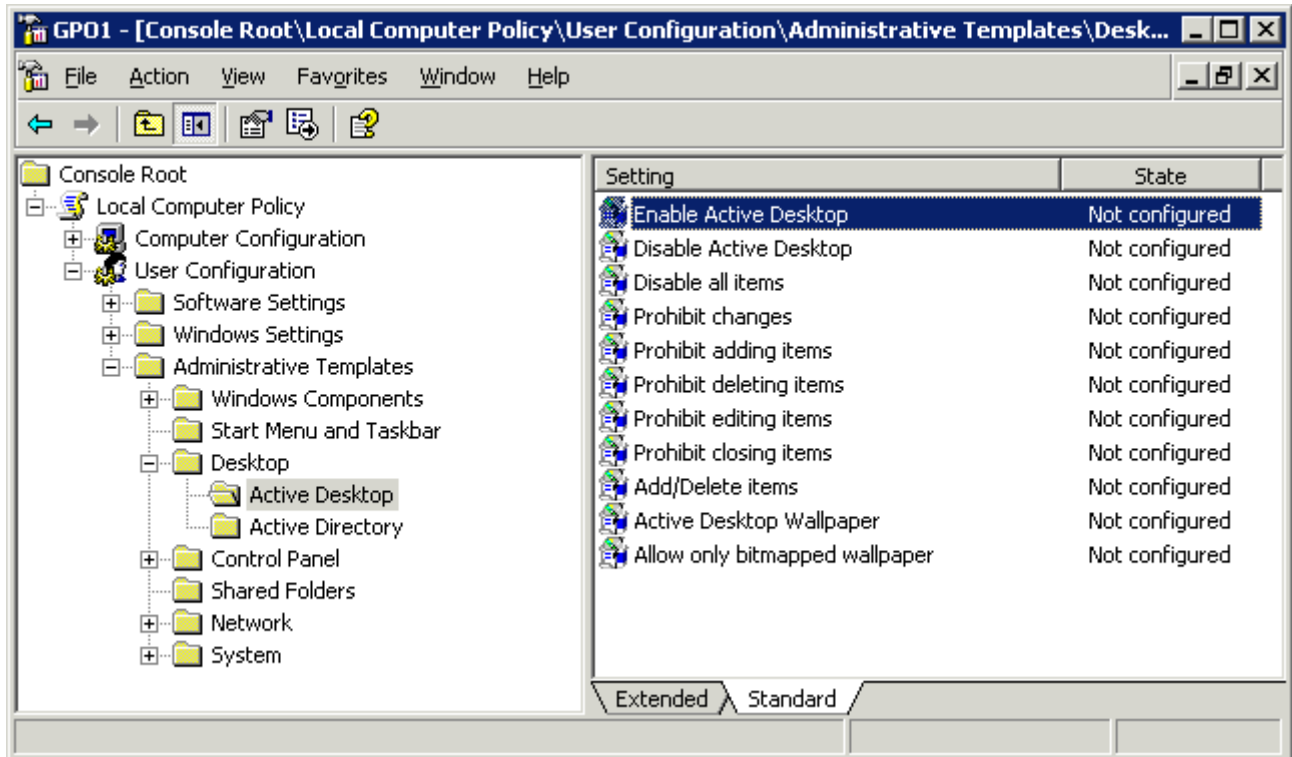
GPO1 - [Console Root\Local Computer Policy\User Configuration\Administrative Templates\Desk...

File Action View Favorites Window Help

Console Root
Local Computer Policy
Computer Configuration
User Configuration
Software Settings
Windows Settings
Administrative Templates
Windows Components
Start Menu and Taskbar
Desktop
Active Desktop
Active Directory
Control Panel
Shared Folders
Network
System

| Setting | State |
|---|---|
| Enable Active Desktop | Not configured |
| Disable Active Desktop | Not configured |
| Disable all items | Not configured |
| Prohibit changes | Not configured |
| Prohibit adding items | Not configured |
| Prohibit deleting items | Not configured |
| Prohibit editing items | Not configured |
| Prohibit closing items | Not configured |
| Add/Delete items | Not configured |
| Active Desktop Wallpaper | Not configured |
| Allow only bitmapped wallpaper | Not configured |

Extended Standard